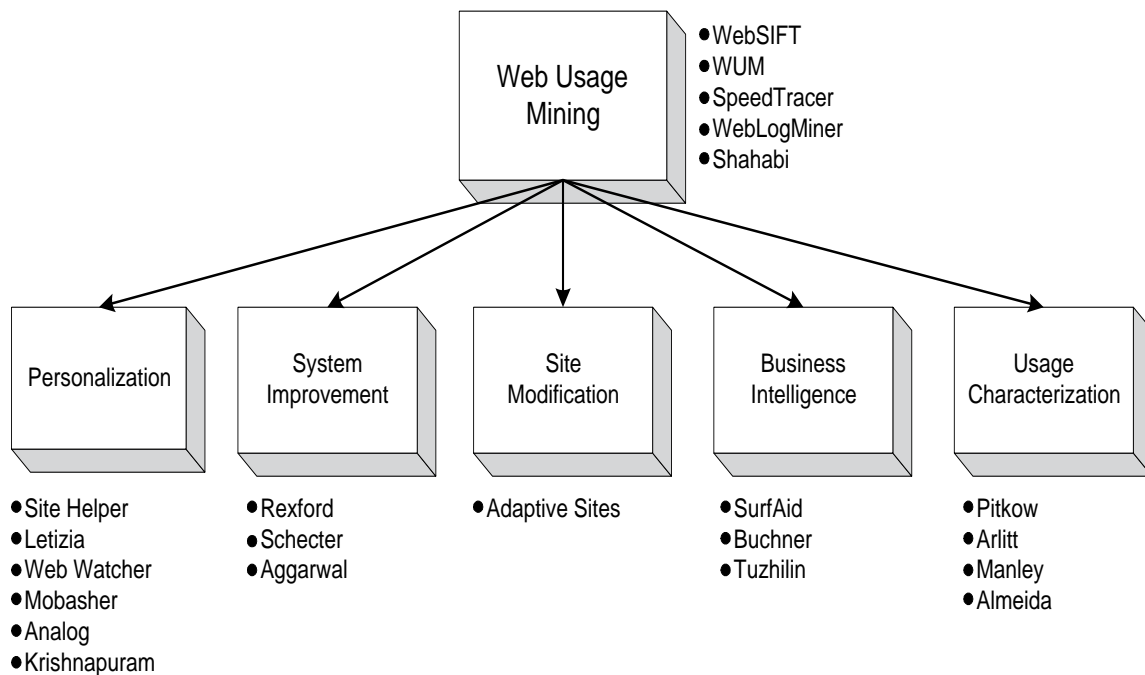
Web Usage Mining

- WebSIFT
- WUM
- SpeedTracer
- WebLogMiner
- Shahabi

Personalization

- Site Helper
- Letizia
- Web Watcher
- Mobasher
- Analog
- Krishnapuram

System Improvement

- Rexford
- Schecter
- Aggarwal

Site Modification

- Adaptive Sites

Business Intelligence

- SurfAid
- Buchner
- Tuzhilin

Usage Characterization

- Pitkow
- Arlitt
- Manley
- Almeida